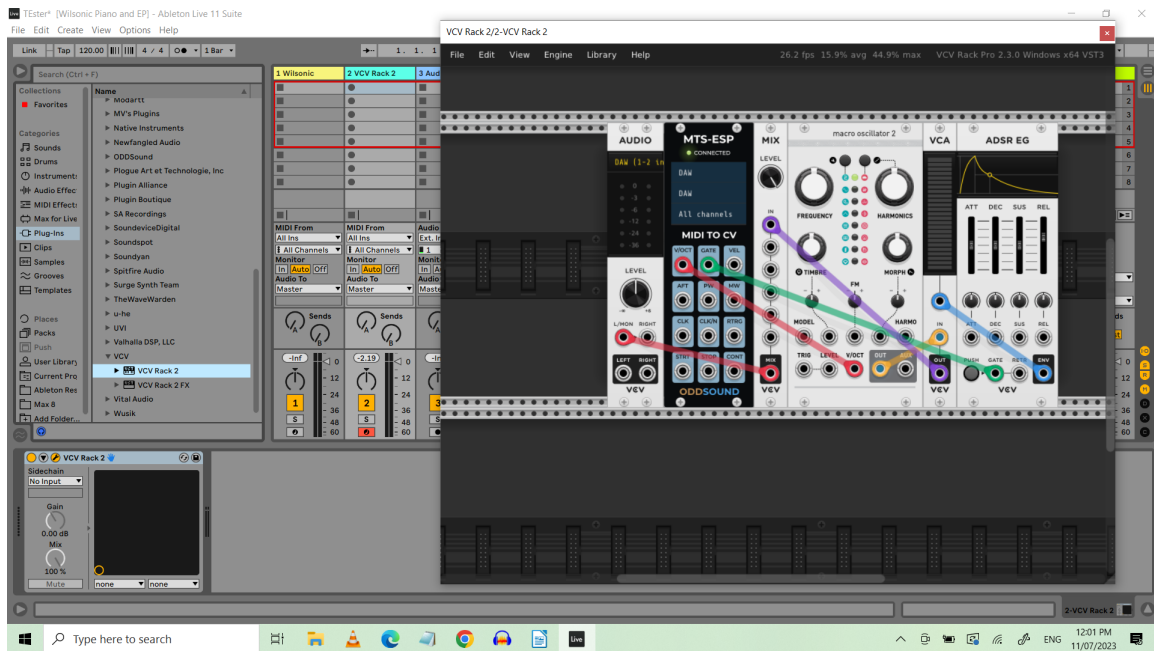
TEster* [Wilsonic Piano and EP] - Ableton Live 11 Suite
File Edit Create View Options Help
Link Tap 120.00 4 / 4 1 Bar 1. 1. 1

Search (Ctrl + F)
Collections
Favorites
Categories
Sounds
Drums
Instruments
Audio Effects
MIDI Effects
Max for Live
Plug-Ins
Clips
Samples
Grooves
Templates
Places
Packs
Push
User Library
Current Project
Ableton Res
Max 8
Add Folder...

Name
Modartt
MV's Plugins
Native Instruments
Newfangled Audio
ODDSound
Plogue Art et Technologie, Inc
Plugin Alliance
Plugin Boutique
SA Recordings
SoundeviceDigital
Soundspot
Soundyan
Spitfire Audio
Surge Synth Team
TheWaveWarden
u-he
UVI
Valhalla DSP, LLC
VCV
VCV Rack 2
VCV Rack 2 FX
Vital Audio
Wusik

1 Wilsonic
2 VCV Rack 2
3 Au

MIDI From
All Ins
All Channels
Monitor
In Auto Off
Audio To
Master
MIDI From
All Ins
All Channels
Monitor
In Auto Off
Audio To
Master
Audio
Ext. In
1
Monitor
In
Audio To
Master
Sends
A B
Sends
A B
-Inf
-2.19
0
12
24
36
48
60
1
S
2
S
3

VCV Rack 2
Sidechain
No Input
Gain
0.00 dB
Mix
100 %
Mute
none
none

VCV Rack 2/2-VCV Rack 2
File Edit View Engine Library Help
26.2 fps 15.9% avg 44.9% max VCV Rack Pro 2.3.0 Windows x64 VST3
AUDIO
DAW (1-2 in
0
-3
-6
-12
-24
-36
LEVEL
L/MON RIGHT
LEFT RIGHT
VCV
MTS-ESP
CONNECTED
DAW
DAW
All channels
MIDI TO CV
V/OCT GATE VEL
AFT PW MW
CLK CLK/N RTRG
STRT STOP CONT
ODDSOUND
MIX
LEVEL
IN
MIX
VCV
macro oscillator 2
FREQUENCY
HARMONICS
TIMBRE
MORPH
FM
MODEL
HARMO
TRIG LEVEL V/OCT
OUT AUX
VCA
IN
OUT
VCV
ADSR EG
ATT DEC SUS REL
ATT DEC SUS REL
PUSH GATE RETR ENV
VCV

2-VCV Rack 2
Type here to search
ENG
12:01 PM
11/07/2023